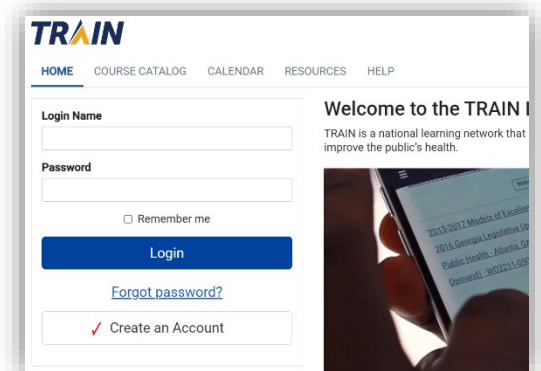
TRAIN

HOME COURSE CATALOG CALENDAR RESOURCES HELP

Login Name

Password

Remember me

Login

Forgot password?

✓ Create an Account

Welcome to the TRAIN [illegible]

TRAIN is a national learning network that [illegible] improve the public's health.

2013-2017 Models of Excelle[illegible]
2016 Georgia Legislative Up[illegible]
Public Health - Atlanta, GA
Demandi - W02211-050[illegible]